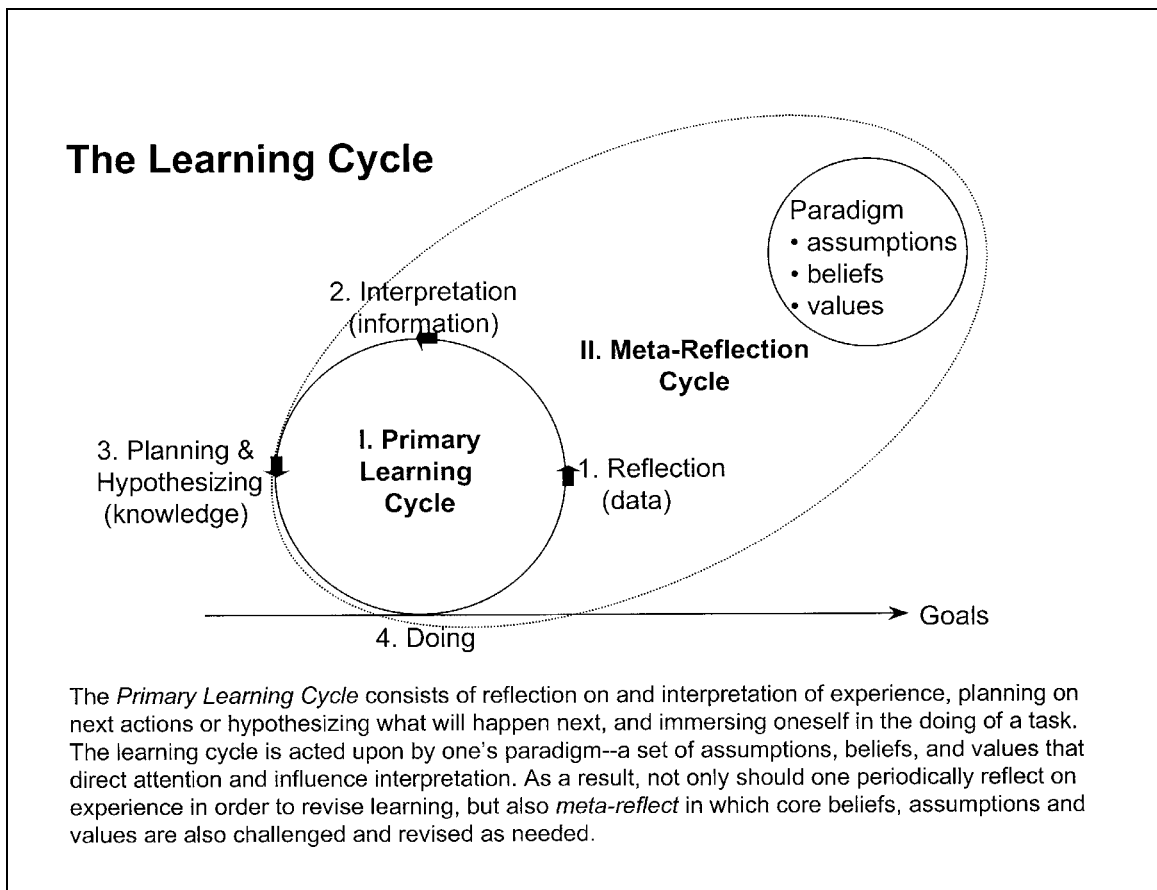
The Learning Cycle

Paradigm
• assumptions
• beliefs
• values

2. Interpretation (information)

II. Meta-Reflection Cycle

3. Planning & Hypothesizing (knowledge)

I. Primary Learning Cycle

1. Reflection (data)

Goals

4. Doing

The *Primary Learning Cycle* consists of reflection on and interpretation of experience, planning on next actions or hypothesizing what will happen next, and immersing oneself in the doing of a task. The learning cycle is acted upon by one's paradigm--a set of assumptions, beliefs, and values that direct attention and influence interpretation. As a result, not only should one periodically reflect on experience in order to revise learning, but also *meta-reflect* in which core beliefs, assumptions and values are also challenged and revised as needed.